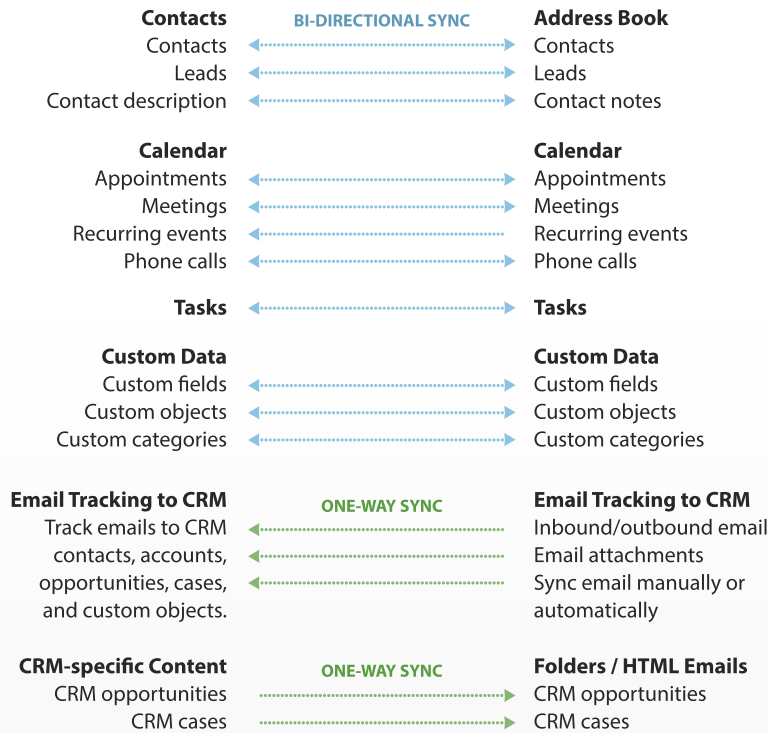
Contacts
Contacts
Leads
Contact description

BI-DIRECTIONAL SYNC

Address Book
Contacts
Leads
Contact notes

Calendar
Appointments
Meetings
Recurring events
Phone calls

Calendar
Appointments
Meetings
Recurring events
Phone calls

Tasks

Tasks

Custom Data
Custom fields
Custom objects
Custom categories

Custom Data
Custom fields
Custom objects
Custom categories

Email Tracking to CRM
Track emails to CRM contacts, accounts, opportunities, cases, and custom objects.

ONE-WAY SYNC

Email Tracking to CRM
Inbound/outbound email
Email attachments
Sync email manually or automatically

CRM-specific Content
CRM opportunities
CRM cases

ONE-WAY SYNC

Folders / HTML Emails
CRM opportunities
CRM cases